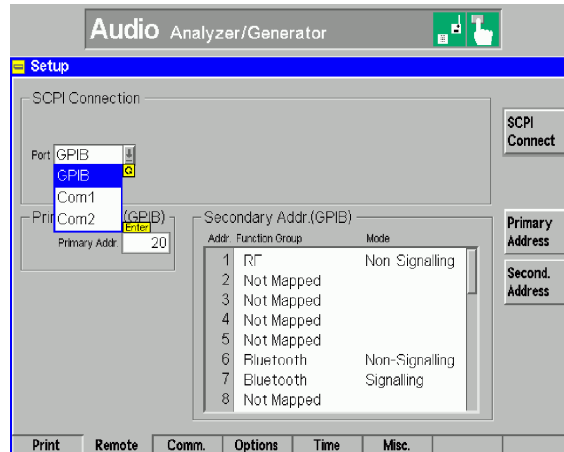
Audio Analyzer/Generator

Setup

SCPI Connection

Port GPIB

GPIB
Com1
Com2

Enter

Prim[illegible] (GPIB)

Primary Addr 20

Secondary Addr.(GPIB)

| Addr | Function Group | Mode |
|---|---|---|
| 1 | RF | Non Signalling |
| 2 | Not Mapped | |
| 3 | Not Mapped | |
| 4 | Not Mapped | |
| 5 | Not Mapped | |
| 6 | Bluetooth | Non-Signalling |
| 7 | Bluetooth | Signalling |
| 8 | Not Mapped | |

SCPI Connect

Primary Address

Second. Address

Print | Remote | Comm. | Options | Time | Misc.